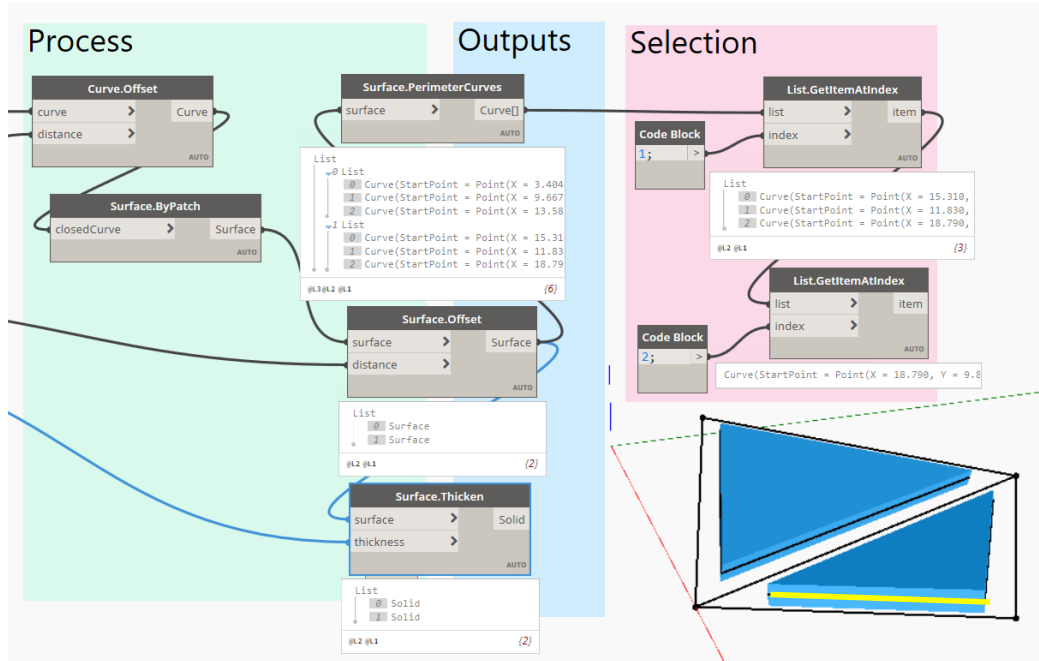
Process

Outputs

Selection

Curve.Offset
curve
distance
Curve
AUTO

Surface.ByPatch
closedCurve
Surface
AUTO

Surface.PerimeterCurves
surface
Curve[]
AUTO

List
0 List
0 Curve(StartPoint = Point(X = 3.404
1 Curve(StartPoint = Point(X = 9.667
2 Curve(StartPoint = Point(X = 13.58
1 List
0 Curve(StartPoint = Point(X = 15.31
1 Curve(StartPoint = Point(X = 11.83
2 Curve(StartPoint = Point(X = 18.79
@L3 @L2 @L1
{6}

Surface.Offset
surface
distance
Surface
AUTO

List
0 Surface
1 Surface
@L2 @L1
{2}

Surface.Thicken
surface
thickness
Solid
AUTO

List
0 Solid
1 Solid
@L2 @L1
{2}

List.GetItemAtIndex
list
index
item
AUTO

Code Block
1;
>

List
0 Curve(StartPoint = Point(X = 15.310,
1 Curve(StartPoint = Point(X = 11.830,
2 Curve(StartPoint = Point(X = 18.790,
@L2 @L1
{3}

List.GetItemAtIndex
list
index
item
AUTO

Code Block
2;
>

Curve(StartPoint = Point(X = 18.790, Y = 9.8